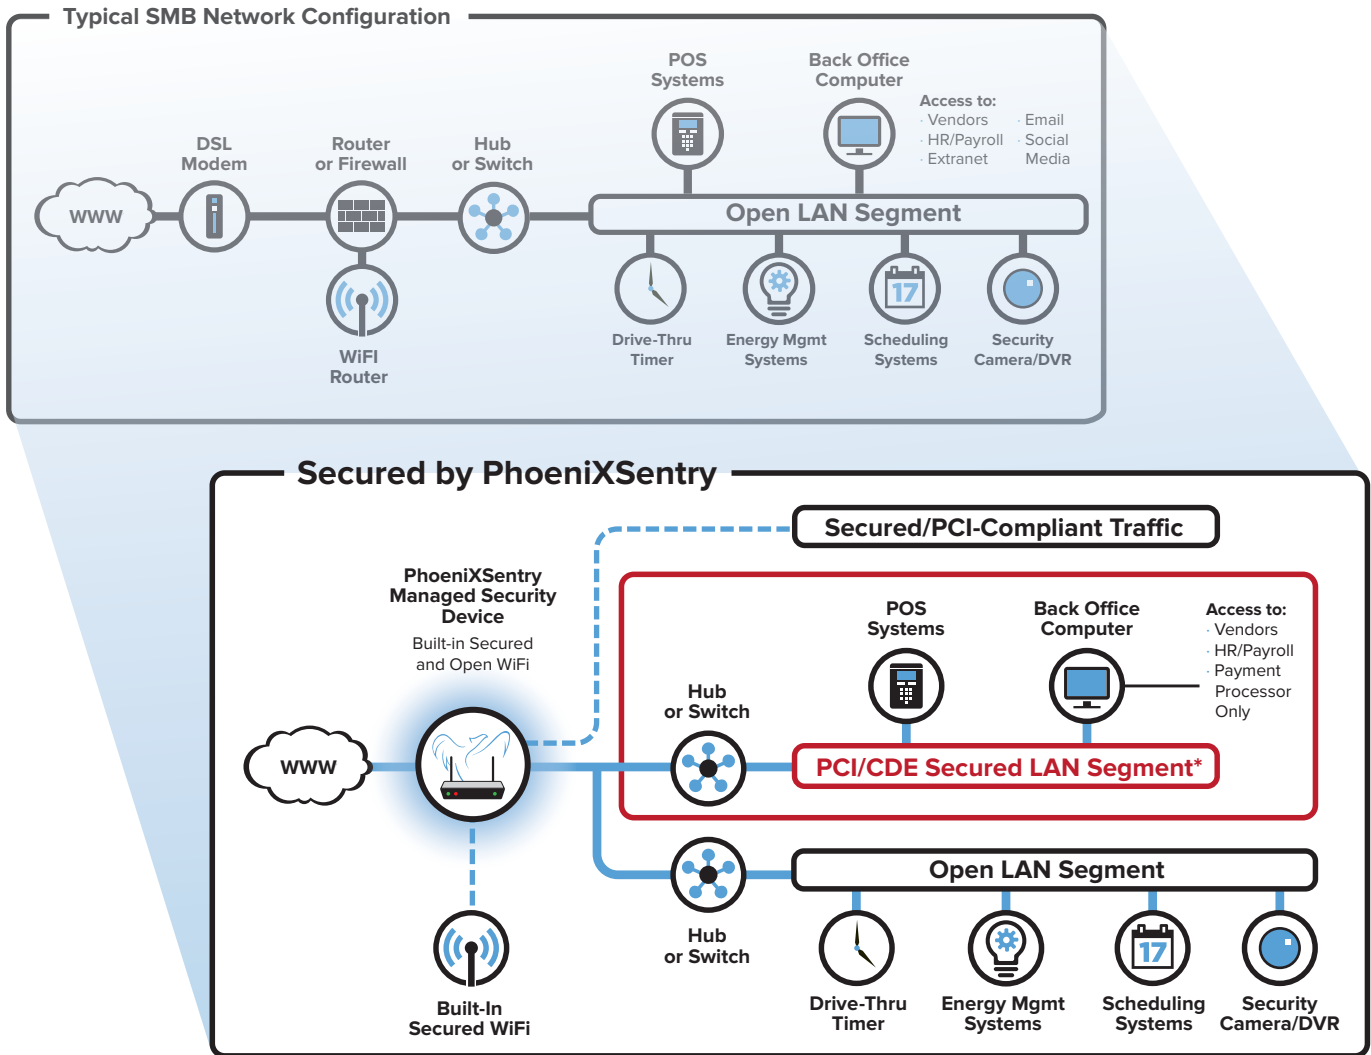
Typical SMB Network Configuration

WWW

DSL Modem

Router or Firewall

WiFi Router

Hub or Switch

POS Systems

Back Office Computer

Access to:
· Vendors
· HR/Payroll
· Extranet
· Email
· Social Media

Open LAN Segment

Drive-Thru Timer

Energy Mgmt Systems

17

Scheduling Systems

Security Camera/DVR

Secured by PhoeniXSentry

Secured/PCI-Compliant Traffic

PhoeniXSentry Managed Security Device

Built-in Secured and Open WiFi

WWW

Hub or Switch

POS Systems

Back Office Computer

Access to:
· Vendors
· HR/Payroll
· Payment Processor Only

PCI/CDE Secured LAN Segment*

Hub or Switch

Open LAN Segment

Built-In Secured WiFi

Drive-Thru Timer

Energy Mgmt Systems

17

Scheduling Systems

Security Camera/DVR